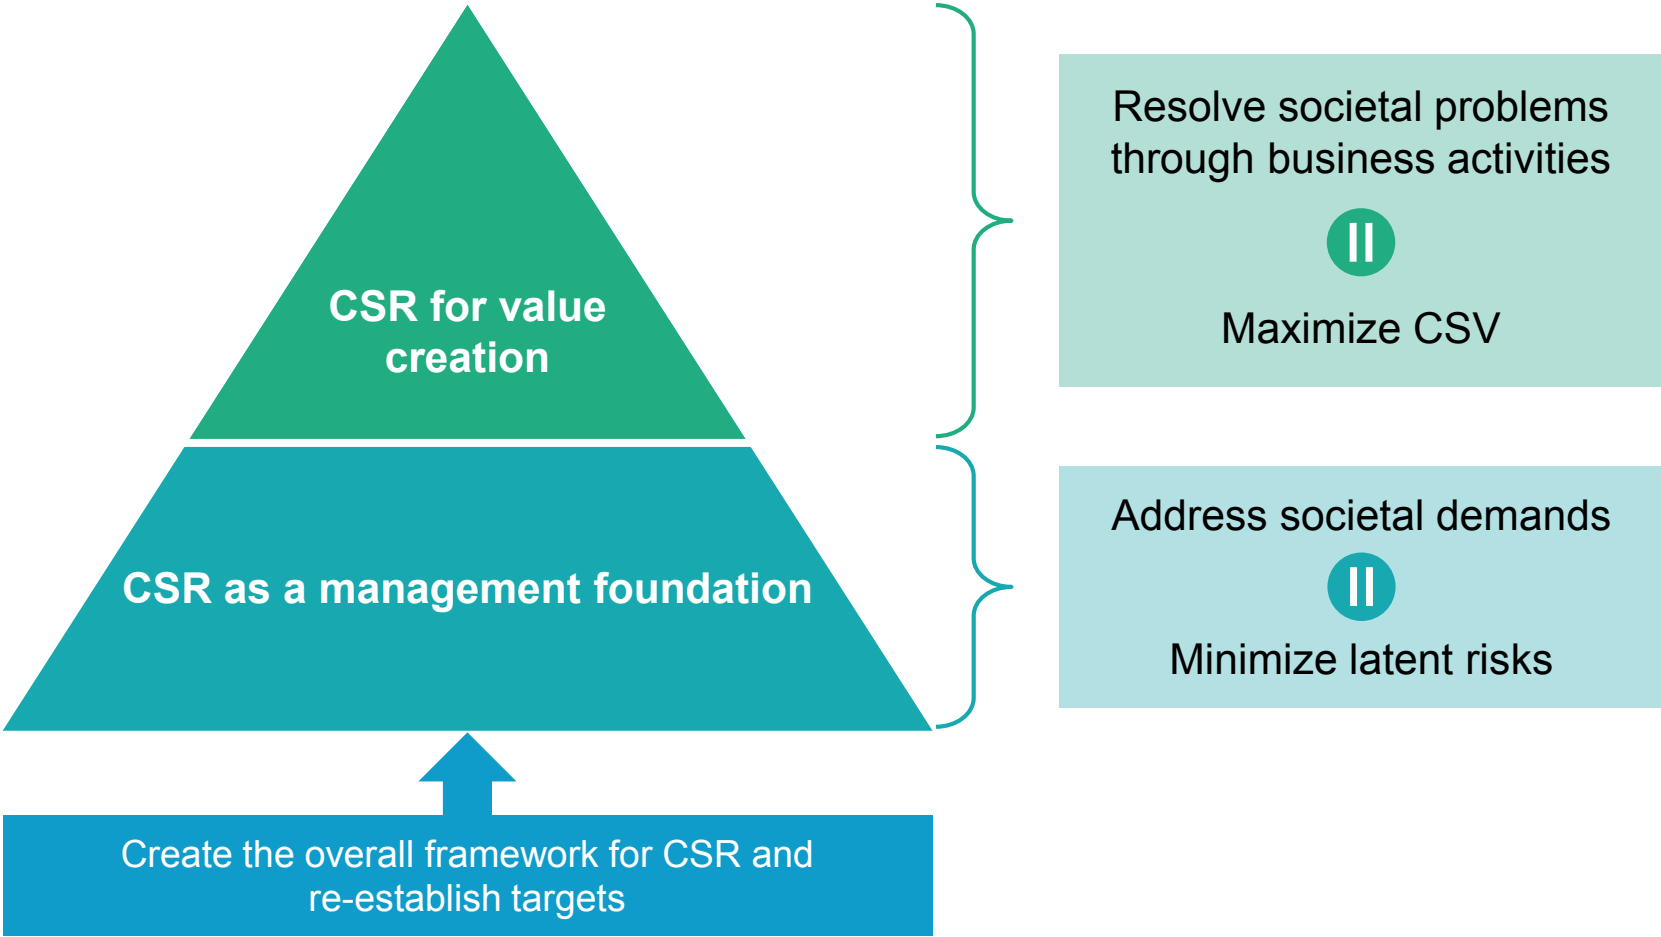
CSR for value creation

CSR as a management foundation

Create the overall framework for CSR and re-establish targets

Resolve societal problems through business activities

II

Maximize CSV

Address societal demands

II

Minimize latent risks